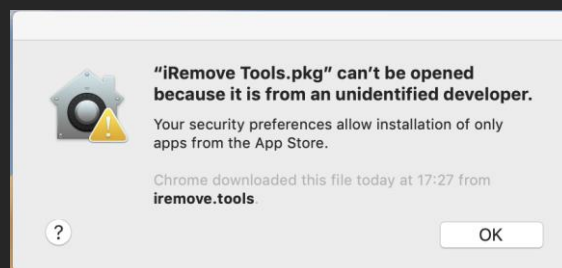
"iRemove Tools.pkg" can't be opened because it is from an unidentified developer.

Your security preferences allow installation of only apps from the App Store.

Chrome downloaded this file today at 17:27 from **iremove.tools**.

?

OK